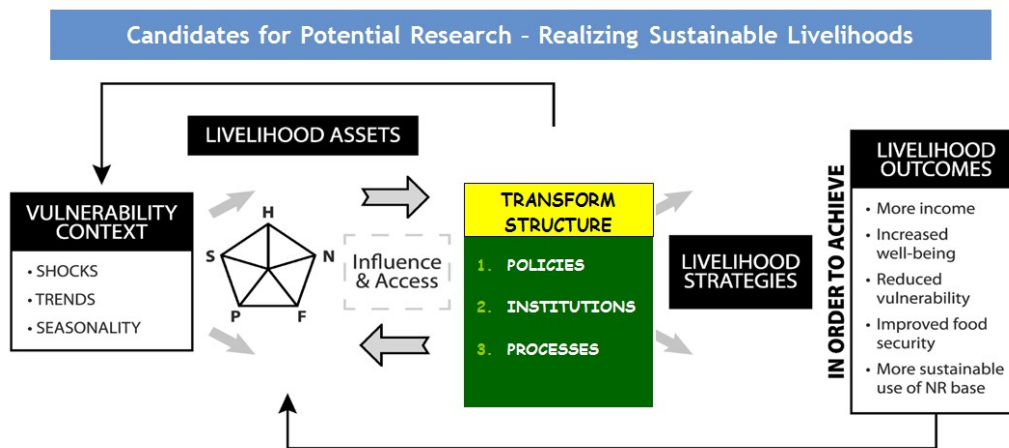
Candidates for Potential Research – Realizing Sustainable Livelihoods

LIVELIHOOD ASSETS

VULNERABILITY CONTEXT

• SHOCKS
• TRENDS
• SEASONALITY

H
S
N
P
F

Influence & Access

TRANSFORM STRUCTURE

1. POLICIES
2. INSTITUTIONS
3. PROCESSES

LIVELIHOOD STRATEGIES

IN ORDER TO ACHIEVE

LIVELIHOOD OUTCOMES

• More income
• Increased well-being
• Reduced vulnerability
• Improved food security
• More sustainable use of NR base